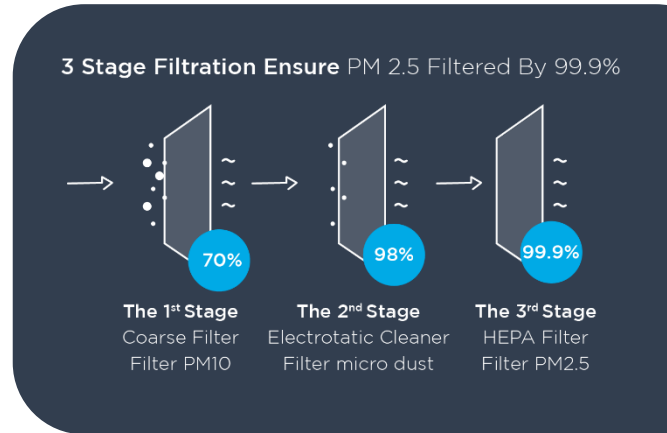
3 Stage Filtration Ensure PM 2.5 Filtered By 99.9%

70%

98%

99.9%

The 1$^{st}$ Stage
Coarse Filter
Filter PM10

The 2$^{nd}$ Stage
Electrotatic Cleaner
Filter micro dust

The 3$^{rd}$ Stage
HEPA Filter
Filter PM2.5